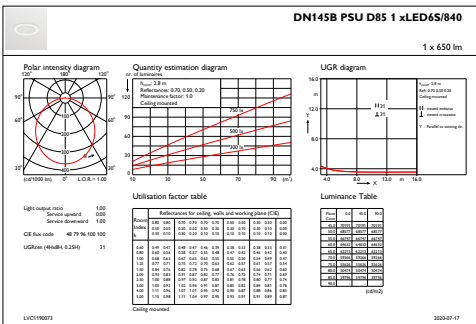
DN145B PSU D85 1 xLED6S/840

1 x 650 lm

Polar intensity diagram

180°
120°
120°
90°
90°
60°
60°
30°
0°
30°

(cd/1000 lm)
L.O.R. = 1.00

Quantity estimation diagram

nr. of luminaires

h$_{room}$: 2.8 m
Reflectances: 0.70, 0.50, 0.20
Maintenance factor: 1.0
Ceiling mounted

150
120
90
60
30
0

750 lx
500 lx
300 lx

10
30
50
70
90
(m²)

UGR diagram

16.0
12.0
8.0
4.0

h$_{room}$: 2.8 m
Refl: 0.70 0.50 0.20
Ceiling mounted

viewed endwise
viewed crosswise

Y = Parallel to viewing dir

4.0
8.0
12.0
X
16.0

Light output ratio 1.00
Service upward 0.00
Service downward 1.00

CIE flux code 48 79 96 100 100

UGRcax (4Hx8H, 0.25H) 31

Utilisation factor table

Reflectances for ceiling, walls and working plane (CIE)

| Room index k | 0.80 0.50 0.30 | 0.80 0.50 0.10 | 0.70 0.50 0.20 | 0.70 0.30 0.20 | 0.70 0.30 0.10 | 0.70 0.20 0.10 | 0.50 0.50 0.10 | 0.50 0.30 0.10 | 0.30 0.30 0.10 | 0.30 0.10 0.10 | 0.00 0.00 0.00 |
|---|---|---|---|---|---|---|---|---|---|---|---|
| 0.60 | 0.49 | 0.47 | 0.48 | 0.47 | 0.46 | 0.39 | 0.38 | 0.33 | 0.38 | 0.33 | 0.31 |
| 0.80 | 0.60 | 0.56 | 0.58 | 0.57 | 0.55 | 0.48 | 0.47 | 0.42 | 0.46 | 0.42 | 0.40 |
| 1.00 | 0.68 | 0.63 | 0.67 | 0.64 | 0.62 | 0.55 | 0.55 | 0.50 | 0.54 | 0.50 | 0.48 |
| 1.25 | 0.77 | 0.71 | 0.75 | 0.72 | 0.70 | 0.62 | 0.62 | 0.57 | 0.61 | 0.57 | 0.54 |
| 1.50 | 0.84 | 0.76 | 0.82 | 0.78 | 0.75 | 0.68 | 0.67 | 0.63 | 0.66 | 0.62 | 0.60 |
| 2.00 | 0.93 | 0.83 | 0.90 | 0.87 | 0.82 | 0.77 | 0.76 | 0.73 | 0.74 | 0.71 | 0.69 |
| 2.50 | 1.00 | 0.89 | 0.97 | 0.92 | 0.87 | 0.83 | 0.81 | 0.78 | 0.80 | 0.77 | 0.74 |
| 3.00 | 1.03 | 0.91 | 1.02 | 0.96 | 0.91 | 0.87 | 0.85 | 0.81 | 0.84 | 0.81 | 0.78 |
| 4.00 | 1.15 | 0.96 | 1.07 | 1.01 | 0.95 | 0.91 | 0.90 | 0.87 | 0.88 | 0.86 | 0.83 |
| 5.00 | 1.15 | 0.98 | 1.11 | 1.04 | 0.97 | 0.95 | 0.93 | 0.91 | 0.91 | 0.89 | 0.87 |

Ceiling mounted

Luminance Table

| Plane Cone | 0.0 | 45.0 | 90.0 |
|---|---|---|---|
| 45.0 | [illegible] | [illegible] | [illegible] |
| 50.0 | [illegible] | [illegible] | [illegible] |
| 55.0 | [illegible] | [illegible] | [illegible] |
| 60.0 | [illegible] | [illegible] | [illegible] |
| 65.0 | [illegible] | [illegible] | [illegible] |
| 70.0 | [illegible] | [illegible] | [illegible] |
| 75.0 | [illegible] | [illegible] | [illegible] |
| 80.0 | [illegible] | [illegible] | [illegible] |
| 85.0 | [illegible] | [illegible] | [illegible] |
| 90.0 | | | |

(cd/m2)

LVC1190073

2020-07-17